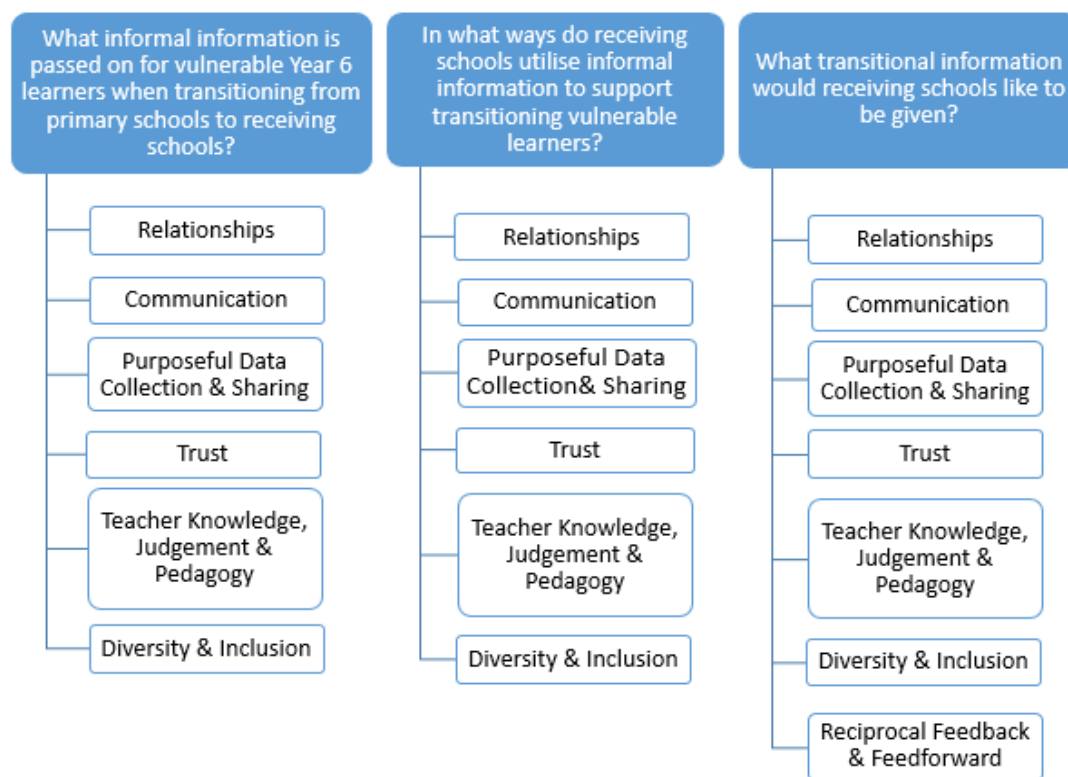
What informal information is passed on for vulnerable Year 6 learners when transitioning from primary schools to receiving schools?

Relationships

Communication

Purposeful Data Collection & Sharing

Trust

Teacher Knowledge, Judgement & Pedagogy

Diversity & Inclusion

In what ways do receiving schools utilise informal information to support transitioning vulnerable learners?

Relationships

Communication

Purposeful Data Collection& Sharing

Trust

Teacher Knowledge, Judgement & Pedagogy

Diversity & Inclusion

What transitional information would receiving schools like to be given?

Relationships

Communication

Purposeful Data Collection & Sharing

Trust

Teacher Knowledge, Judgement & Pedagogy

Diversity & Inclusion

Reciprocal Feedback & Feedforward